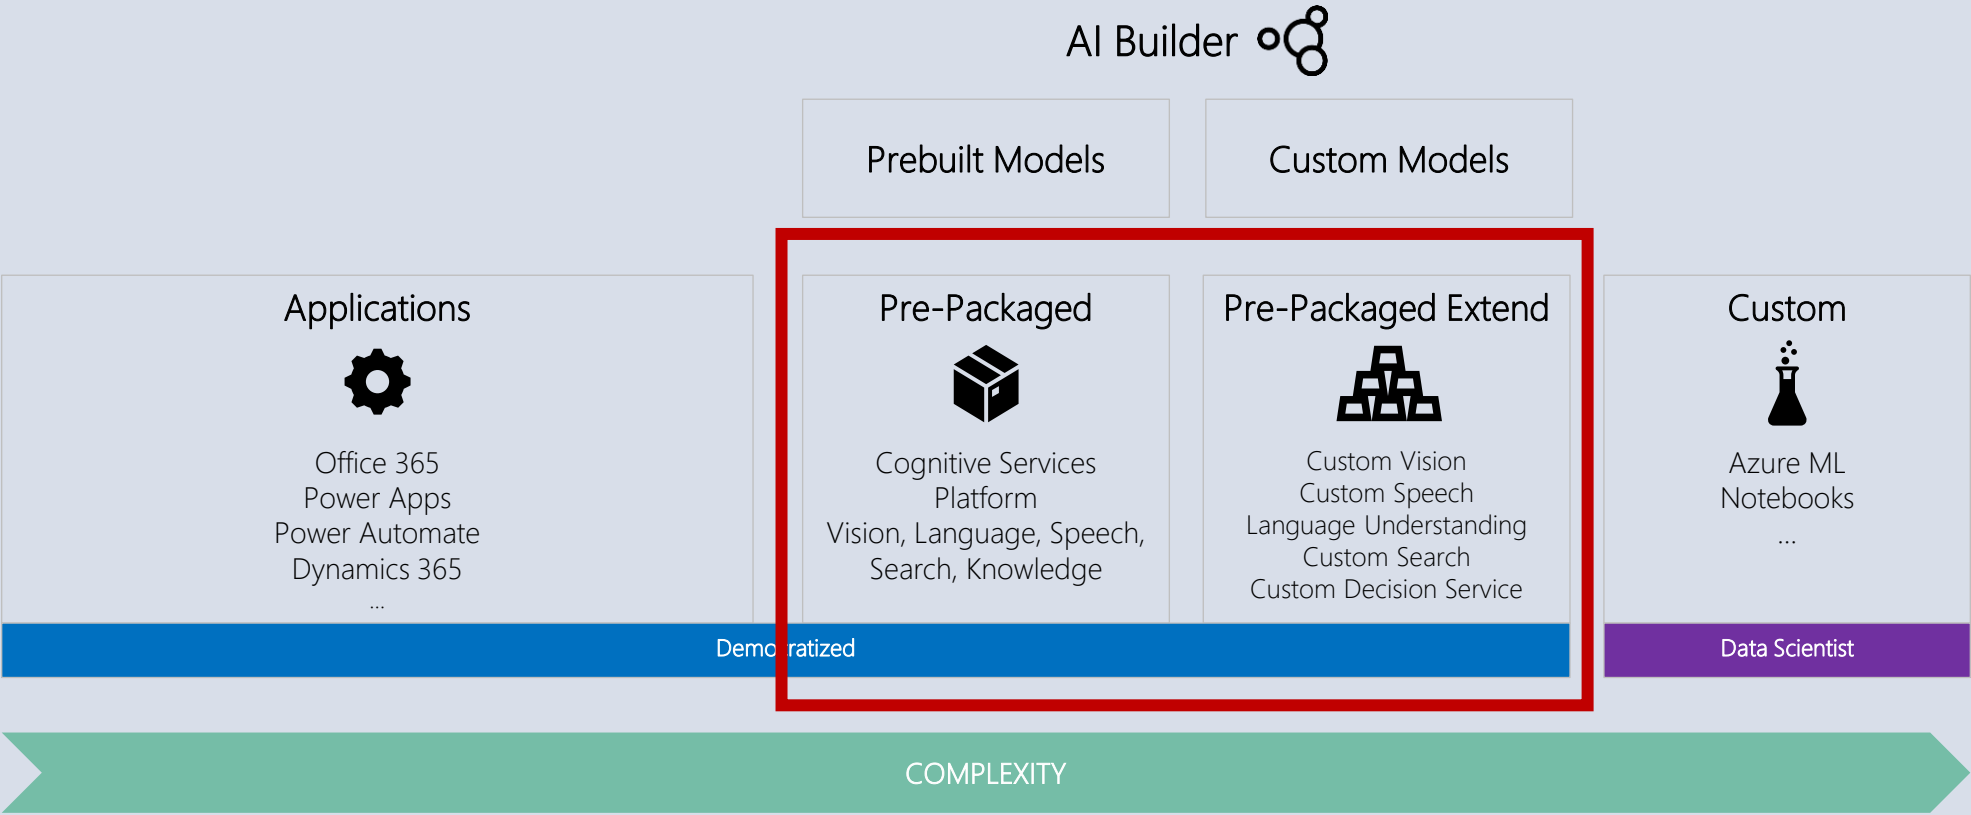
AI Builder

Prebuilt Models

Custom Models

Applications

Office 365
Power Apps
Power Automate
Dynamics 365
...

Pre-Packaged

Cognitive Services
Platform
Vision, Language, Speech,
Search, Knowledge

Pre-Packaged Extend

Custom Vision
Custom Speech
Language Understanding
Custom Search
Custom Decision Service

Custom

Azure ML
Notebooks
...

Demo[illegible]ratized

Data Scientist

COMPLEXITY